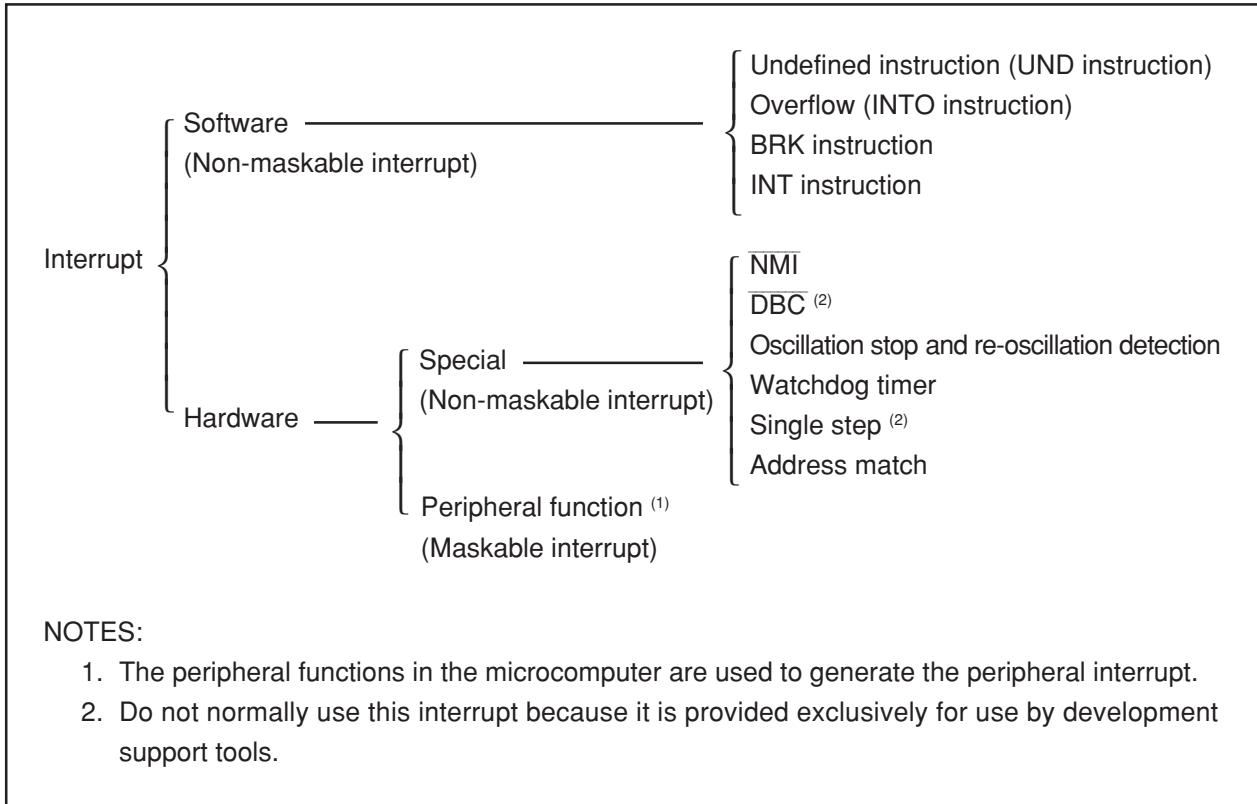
Interrupt

Software
(Non-maskable interrupt)

Undefined instruction (UND instruction)
Overflow (INTO instruction)
BRK instruction
INT instruction

Hardware

Special
(Non-maskable interrupt)

$\overline{NMI}$
$\overline{DBC}$ $^{(2)}$
Oscillation stop and re-oscillation detection
Watchdog timer
Single step $^{(2)}$
Address match

Peripheral function $^{(1)}$
(Maskable interrupt)

NOTES:
1. The peripheral functions in the microcomputer are used to generate the peripheral interrupt.
2. Do not normally use this interrupt because it is provided exclusively for use by development support tools.